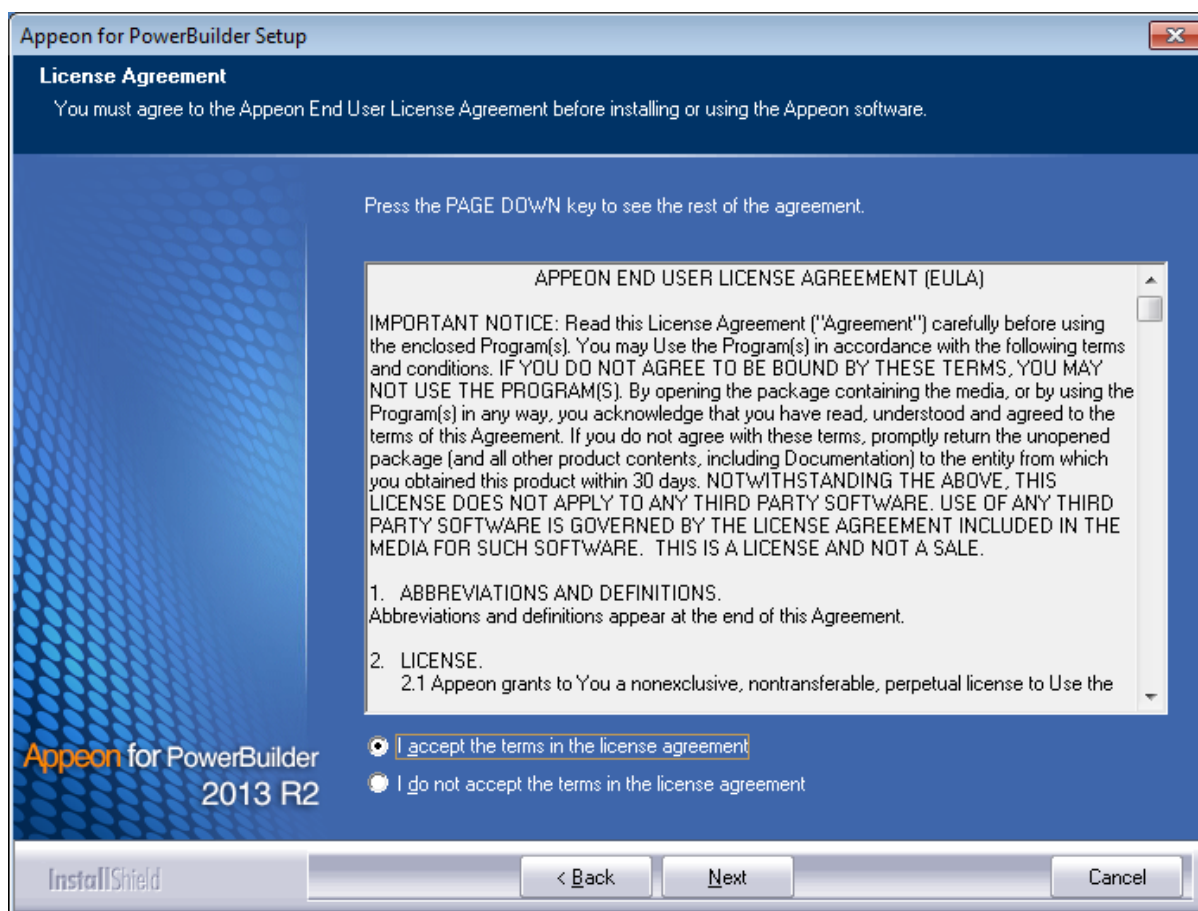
Appeon for PowerBuilder Setup

License Agreement

You must agree to the Appeon End User License Agreement before installing or using the Appeon software.

Press the PAGE DOWN key to see the rest of the agreement.

APPEON END USER LICENSE AGREEMENT (EULA)

IMPORTANT NOTICE: Read this License Agreement ("Agreement") carefully before using the enclosed Program(s). You may Use the Program(s) in accordance with the following terms and conditions. IF YOU DO NOT AGREE TO BE BOUND BY THESE TERMS, YOU MAY NOT USE THE PROGRAM(S). By opening the package containing the media, or by using the Program(s) in any way, you acknowledge that you have read, understood and agreed to the terms of this Agreement. If you do not agree with these terms, promptly return the unopened package (and all other product contents, including Documentation) to the entity from which you obtained this product within 30 days. NOTWITHSTANDING THE ABOVE, THIS LICENSE DOES NOT APPLY TO ANY THIRD PARTY SOFTWARE. USE OF ANY THIRD PARTY SOFTWARE IS GOVERNED BY THE LICENSE AGREEMENT INCLUDED IN THE MEDIA FOR SUCH SOFTWARE. THIS IS A LICENSE AND NOT A SALE.

1. ABBREVIATIONS AND DEFINITIONS.
Abbreviations and definitions appear at the end of this Agreement.

2. LICENSE.
2.1 Appeon grants to You a nonexclusive, nontransferable, perpetual license to Use the

I accept the terms in the license agreement

I do not accept the terms in the license agreement

Appeon for PowerBuilder 2013 R2

InstallShield

< Back

Next

Cancel